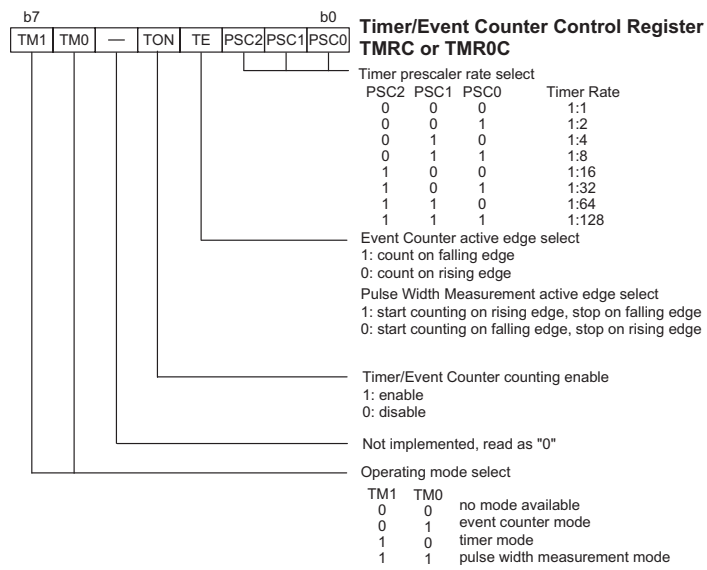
b7 b0

| TM1 | TM0 | — | TON | TE | PSC2 | PSC1 | PSC0 |
|---|---|---|---|---|---|---|---|

**Timer/Event Counter Control Register TMRC or TMR0C**

Timer prescaler rate select

| PSC2 | PSC1 | PSC0 | Timer Rate |
|---|---|---|---|
| 0 | 0 | 0 | 1:1 |
| 0 | 0 | 1 | 1:2 |
| 0 | 1 | 0 | 1:4 |
| 0 | 1 | 1 | 1:8 |
| 1 | 0 | 0 | 1:16 |
| 1 | 0 | 1 | 1:32 |
| 1 | 1 | 0 | 1:64 |
| 1 | 1 | 1 | 1:128 |

Event Counter active edge select
1: count on falling edge
0: count on rising edge

Pulse Width Measurement active edge select
1: start counting on rising edge, stop on falling edge
0: start counting on falling edge, stop on rising edge

Timer/Event Counter counting enable
1: enable
0: disable

Not implemented, read as "0"

Operating mode select

| TM1 | TM0 | |
|---|---|---|
| 0 | 0 | no mode available |
| 0 | 1 | event counter mode |
| 1 | 0 | timer mode |
| 1 | 1 | pulse width measurement mode |